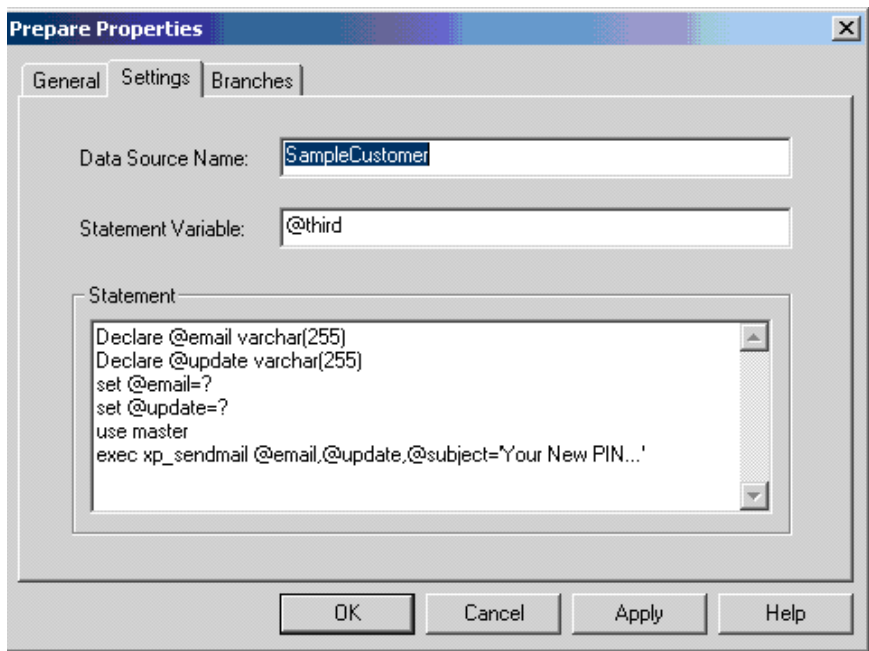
Prepare Properties

General | Settings | Branches

Data Source Name: SampleCustomer

Statement Variable: @third

Statement

Declare @email varchar(255)
Declare @update varchar(255)
set @email=?
set @update=?
use master
exec xp_sendmail @email,@update,@subject='Your New PIN...'

OK | Cancel | Apply | Help